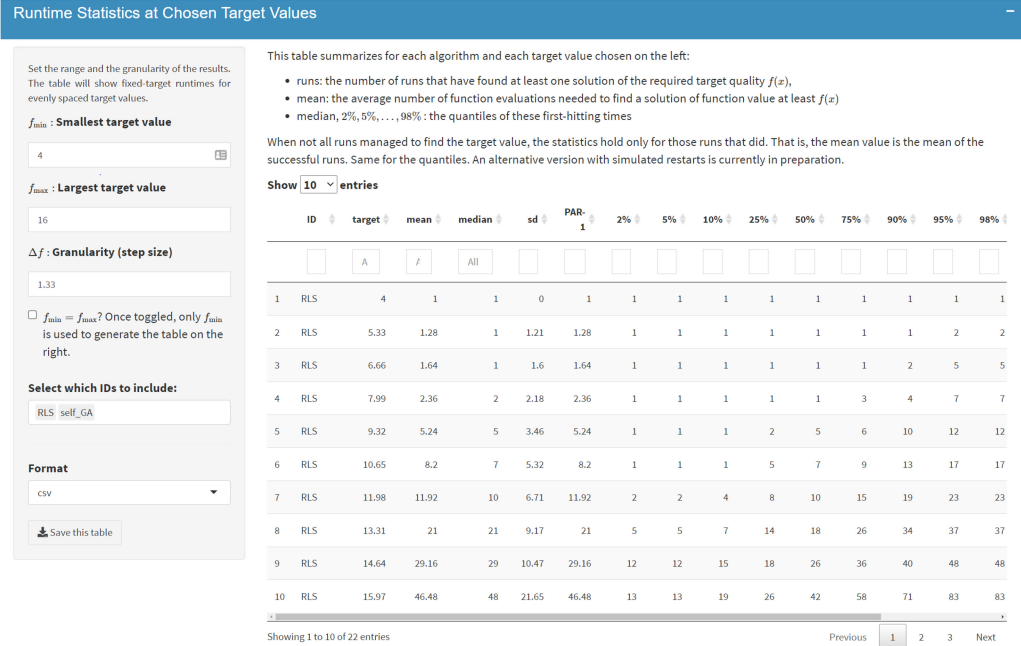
Runtime Statistics at Chosen Target Values

−

Set the range and the granularity of the results. The table will show fixed-target runtimes for evenly spaced target values.

$f_{\min}$ : Smallest target value

4

$f_{\max}$ : Largest target value

16

$\Delta f$ : Granularity (step size)

1.33

$f_{\min} = f_{\max}$? Once toggled, only $f_{\min}$ is used to generate the table on the right.

Select which IDs to include:

RLS self_GA

Format

csv

Save this table

This table summarizes for each algorithm and each target value chosen on the left:

- runs: the number of runs that have found at least one solution of the required target quality $f(x)$,
- mean: the average number of function evaluations needed to find a solution of function value at least $f(x)$
- median, $2\%, 5\%, \ldots, 98\%$ : the quantiles of these first-hitting times

When not all runs managed to find the target value, the statistics hold only for those runs that did. That is, the mean value is the mean of the successful runs. Same for the quantiles. An alternative version with simulated restarts is currently in preparation.

Show 10 entries

| | ID | target | mean | median | sd | PAR-1 | 2% | 5% | 10% | 25% | 50% | 75% | 90% | 95% | 98% |
|---|---|---|---|---|---|---|---|---|---|---|---|---|---|---|---|
| | | A | / | All | | | | | | | | | | | |
| 1 | RLS | 4 | 1 | 1 | 0 | 1 | 1 | 1 | 1 | 1 | 1 | 1 | 1 | 1 | 1 |
| 2 | RLS | 5.33 | 1.28 | 1 | 1.21 | 1.28 | 1 | 1 | 1 | 1 | 1 | 1 | 1 | 2 | 2 |
| 3 | RLS | 6.66 | 1.64 | 1 | 1.6 | 1.64 | 1 | 1 | 1 | 1 | 1 | 1 | 2 | 5 | 5 |
| 4 | RLS | 7.99 | 2.36 | 2 | 2.18 | 2.36 | 1 | 1 | 1 | 1 | 1 | 3 | 4 | 7 | 7 |
| 5 | RLS | 9.32 | 5.24 | 5 | 3.46 | 5.24 | 1 | 1 | 1 | 2 | 5 | 6 | 10 | 12 | 12 |
| 6 | RLS | 10.65 | 8.2 | 7 | 5.32 | 8.2 | 1 | 1 | 1 | 5 | 7 | 9 | 13 | 17 | 17 |
| 7 | RLS | 11.98 | 11.92 | 10 | 6.71 | 11.92 | 2 | 2 | 4 | 8 | 10 | 15 | 19 | 23 | 23 |
| 8 | RLS | 13.31 | 21 | 21 | 9.17 | 21 | 5 | 5 | 7 | 14 | 18 | 26 | 34 | 37 | 37 |
| 9 | RLS | 14.64 | 29.16 | 29 | 10.47 | 29.16 | 12 | 12 | 15 | 18 | 26 | 36 | 40 | 48 | 48 |
| 10 | RLS | 15.97 | 46.48 | 48 | 21.65 | 46.48 | 13 | 13 | 19 | 26 | 42 | 58 | 71 | 83 | 83 |

Showing 1 to 10 of 22 entries

Previous 1 2 3 Next